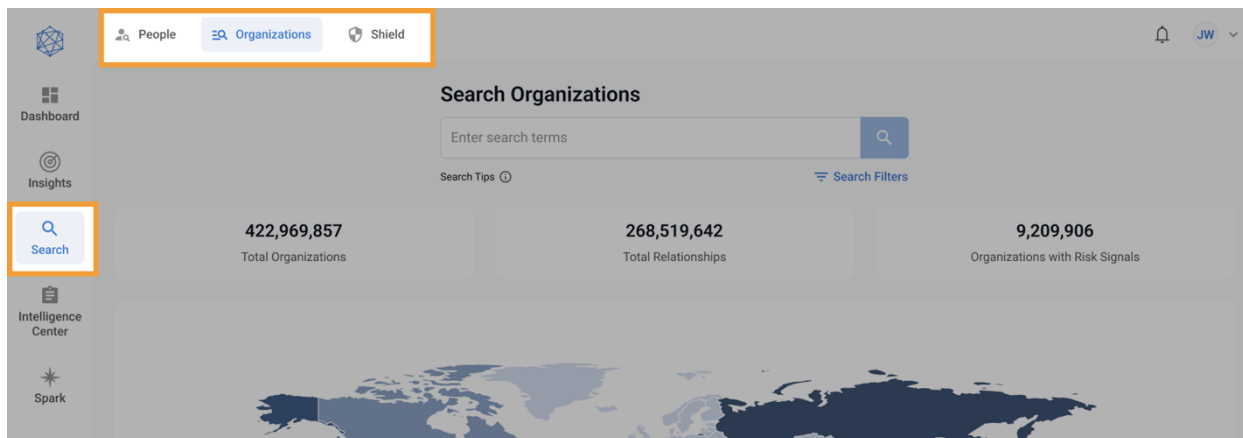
People Organizations Shield

JW

Dashboard

Insights

Search

Intelligence Center

Spark

Search Organizations

Enter search terms

Search Tips ⓘ

Search Filters

422,969,857
Total Organizations

268,519,642
Total Relationships

9,209,906
Organizations with Risk Signals